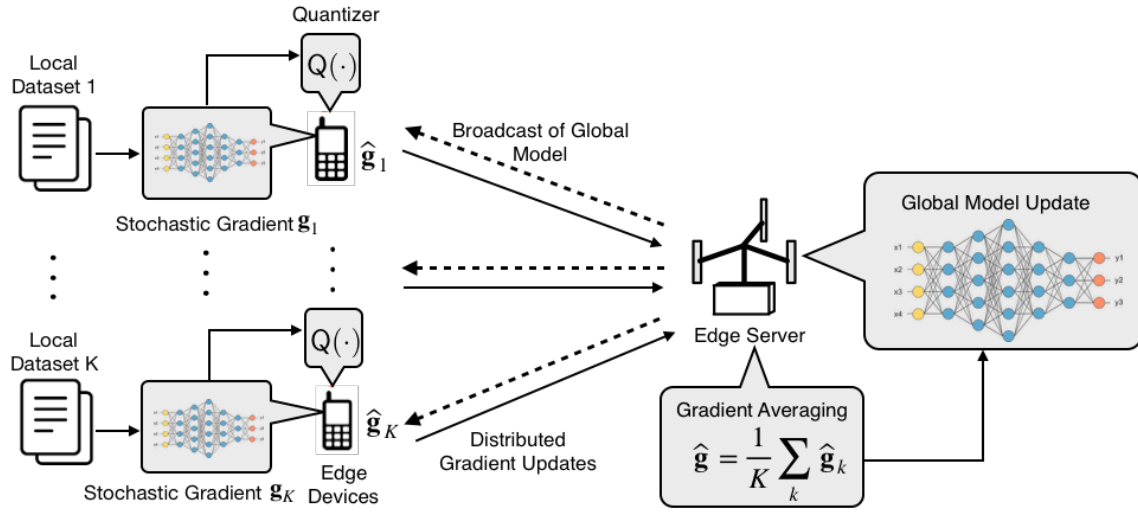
Quantizer

Local Dataset 1

$Q(\cdot)$

$\hat{\mathbf{g}}_1$

Broadcast of Global Model

Stochastic Gradient $\mathbf{g}_1$

Global Model Update

x1
x2
x3
x4

y1
y2
y3

Edge Server

Local Dataset K

$Q(\cdot)$

$\hat{\mathbf{g}}_K$

Gradient Averaging

$\hat{\mathbf{g}} = \frac{1}{K}\sum_k \hat{\mathbf{g}}_k$

Distributed Gradient Updates

Stochastic Gradient $\mathbf{g}_K$

Edge Devices